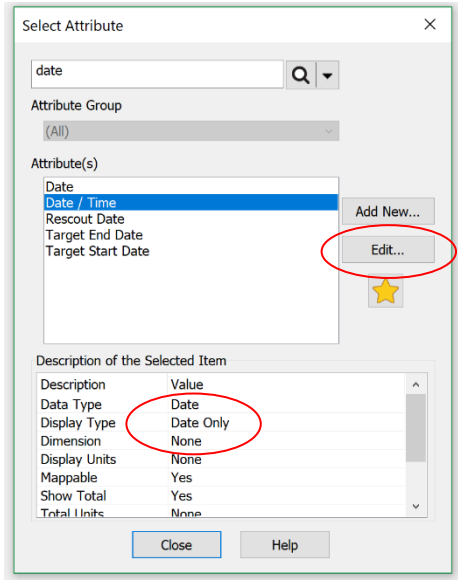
Select Attribute

date

Attribute Group

(All)

Attribute(s)

Date
Date / Time
Rescout Date
Target End Date
Target Start Date

Add New...

Edit...

Description of the Selected Item

| Description | Value |
|---|---|
| Data Type | Date |
| Display Type | Date Only |
| Dimension | None |
| Display Units | None |
| Mappable | Yes |
| Show Total | Yes |
| Total Units | None |

Close

Help